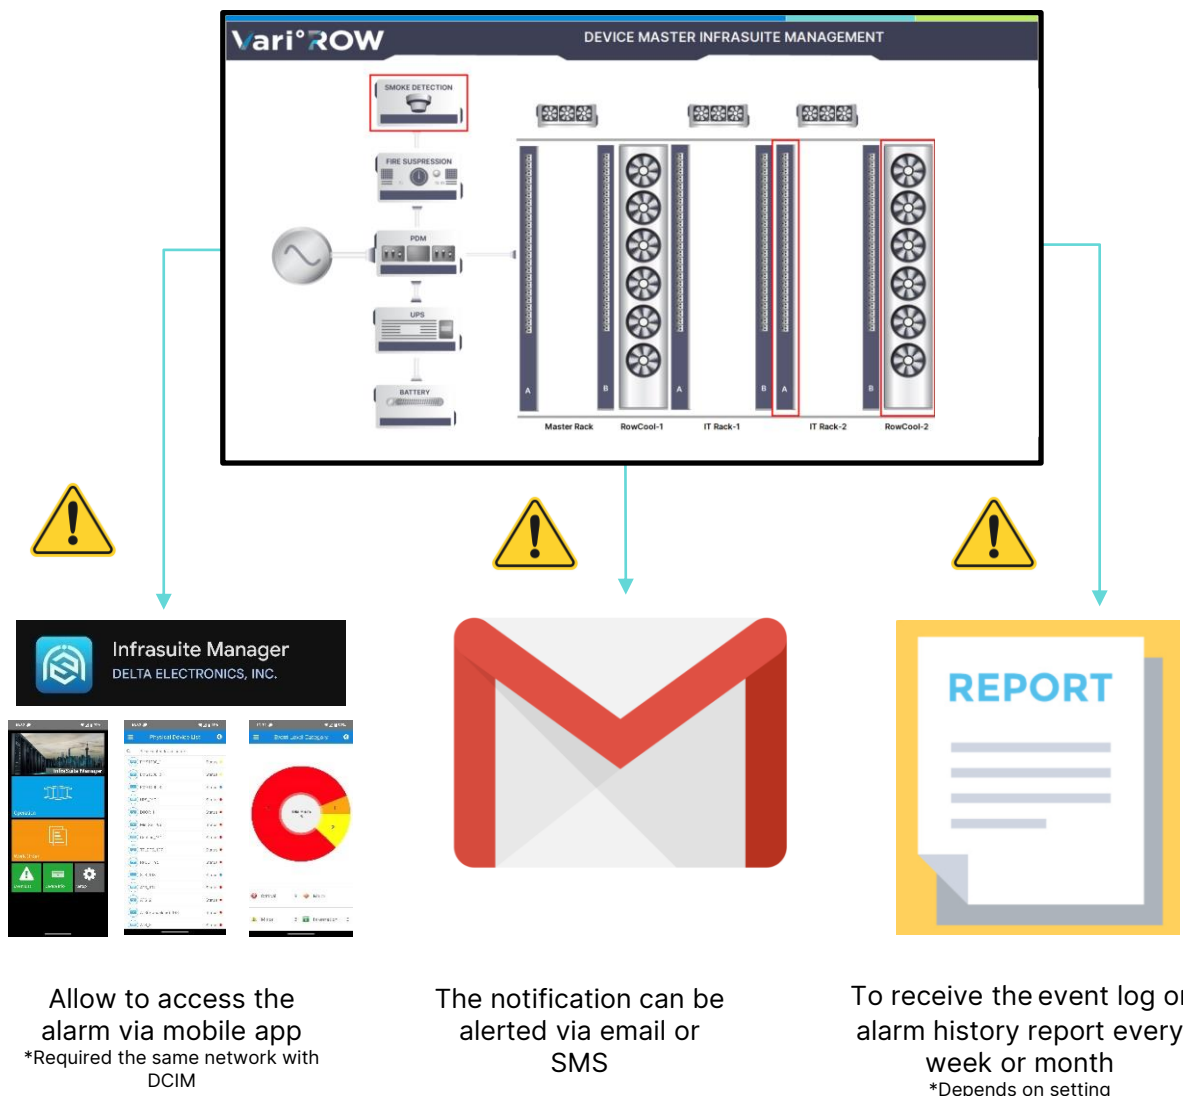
Vari°ROW

DEVICE MASTER INFRASUITE MANAGEMENT

SMOKE DETECTION

FIRE SUSPRESSION

PDM

UPS

BATTERY

A B A B A B

Master Rack RowCool-1 IT Rack-1 IT Rack-2 RowCool-2

Infrasuite Manager
DELTA ELECTRONICS, INC.

Infrasuite Manager

Physical Device List

Event Level Category

REPORT

Allow to access the alarm via mobile app
*Required the same network with DCIM

The notification can be alerted via email or SMS

To receive the event log or alarm history report every week or month
*Depends on setting